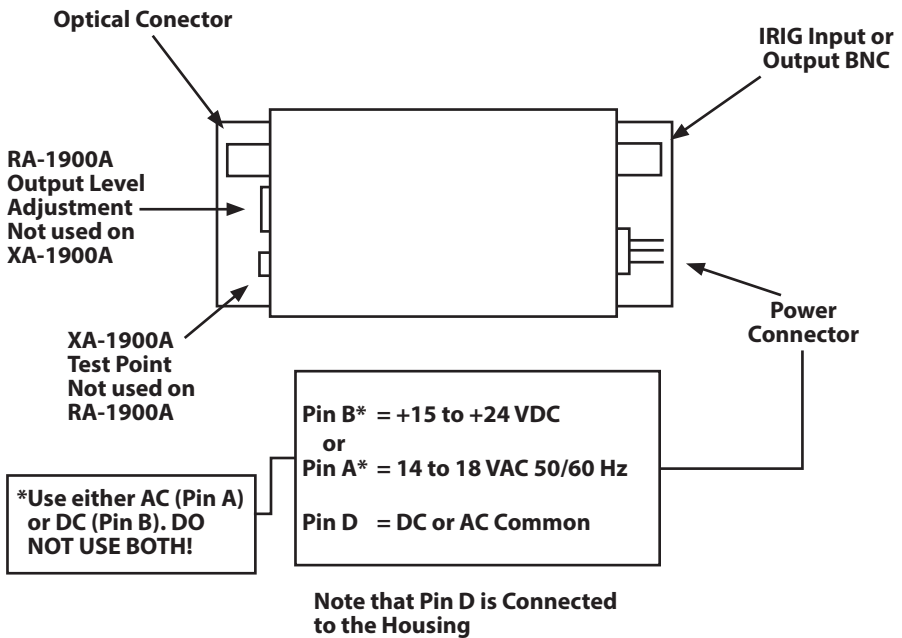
Optical Conector

IRIG Input or Output BNC

RA-1900A Output Level Adjustment Not used on XA-1900A

XA-1900A Test Point Not used on RA-1900A

Power Connector

Pin B* = +15 to +24 VDC
or
Pin A* = 14 to 18 VAC 50/60 Hz

Pin D = DC or AC Common

*Use either AC (Pin A) or DC (Pin B). DO NOT USE BOTH!

Note that Pin D is Connected to the Housing